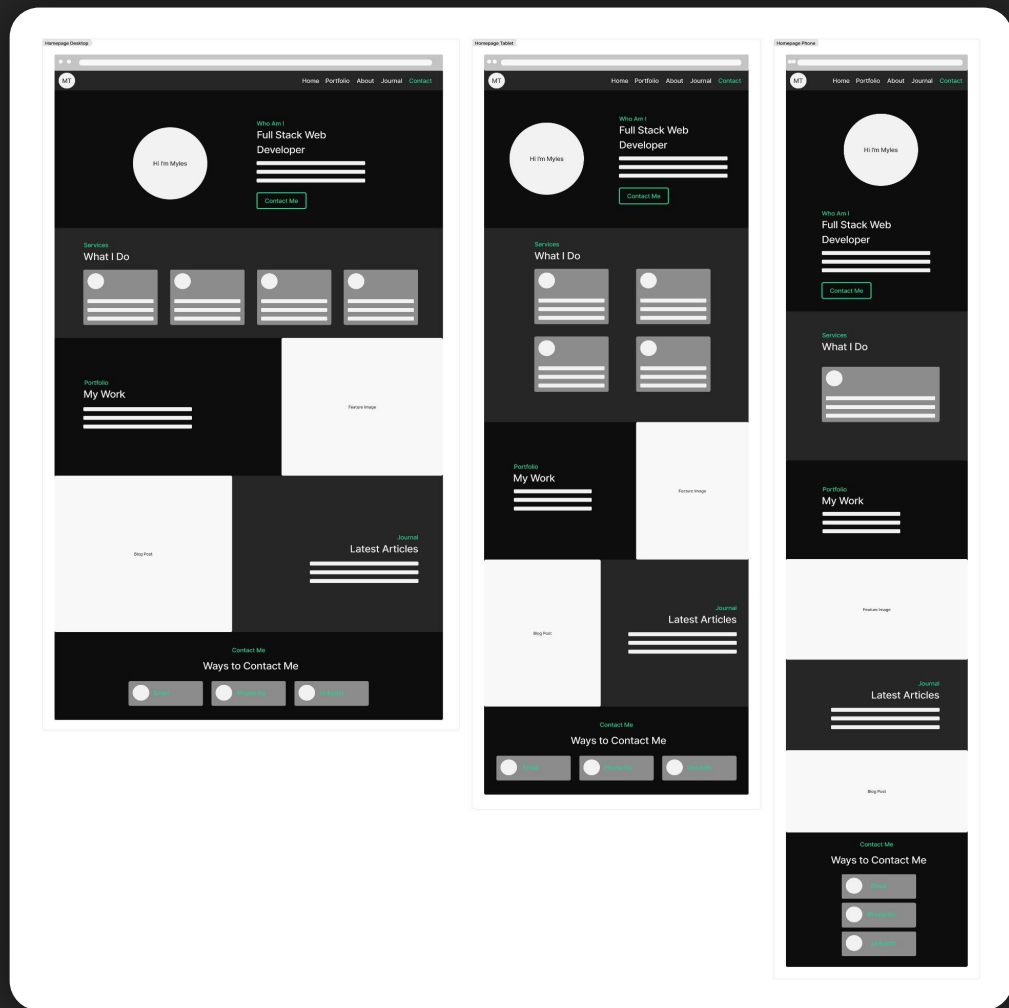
Homepage Desktop

MT

Home Portfolio About Journal Contact

Hi I'm Myles

Who Am I

Full Stack Web Developer

Contact Me

Services

What I Do

Portfolio

My Work

Feature Image

Blog Post

Journal

Latest Articles

Contact Me

Ways to Contact Me

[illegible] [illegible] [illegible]

Homepage Tablet

MT

Home Portfolio About Journal Contact

Hi I'm Myles

Who Am I

Full Stack Web Developer

Contact Me

Services

What I Do

Portfolio

My Work

Feature Image

Blog Post

Journal

Latest Articles

Contact Me

Ways to Contact Me

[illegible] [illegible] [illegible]

Homepage Phone

MT

Home Portfolio About Journal Contact

Hi I'm Myles

Who Am I

Full Stack Web Developer

Contact Me

Services

What I Do

Portfolio

My Work

Feature Image

Journal

Latest Articles

Blog Post

Contact Me

Ways to Contact Me

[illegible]

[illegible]

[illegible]